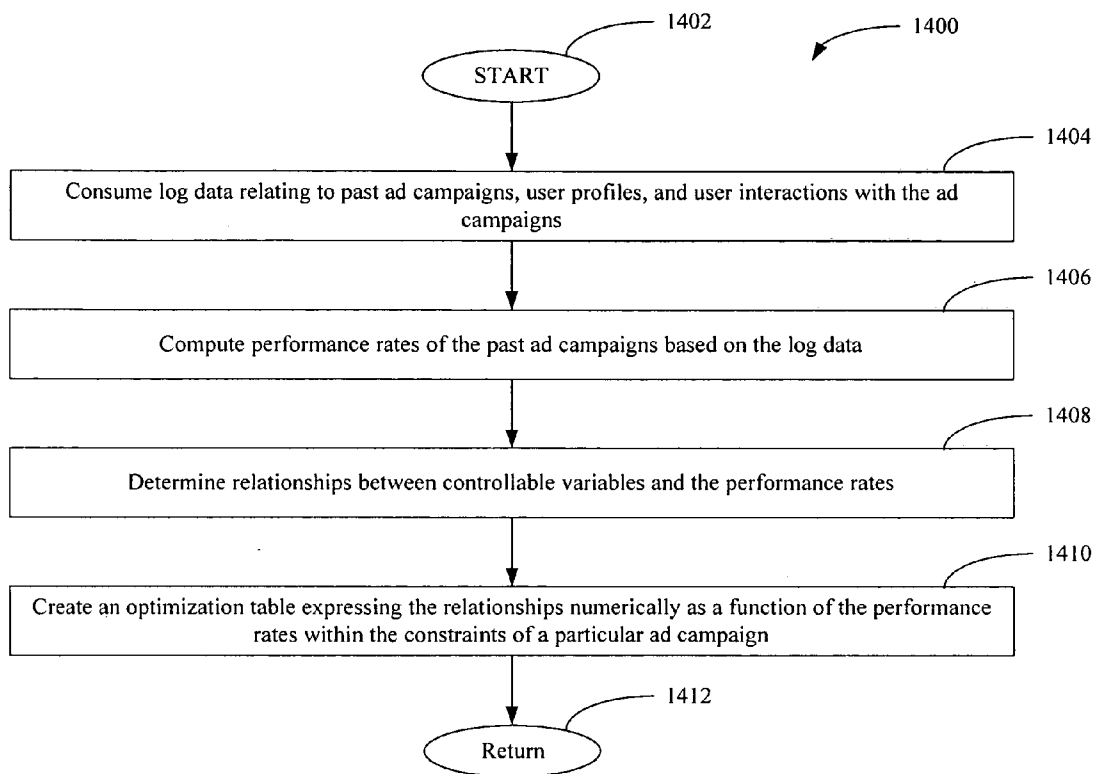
1402

1400

START

1404

Consume log data relating to past ad campaigns, user profiles, and user interactions with the ad campaigns

1406

Compute performance rates of the past ad campaigns based on the log data

1408

Determine relationships between controllable variables and the performance rates

1410

Create an optimization table expressing the relationships numerically as a function of the performance rates within the constraints of a particular ad campaign

1412

Return